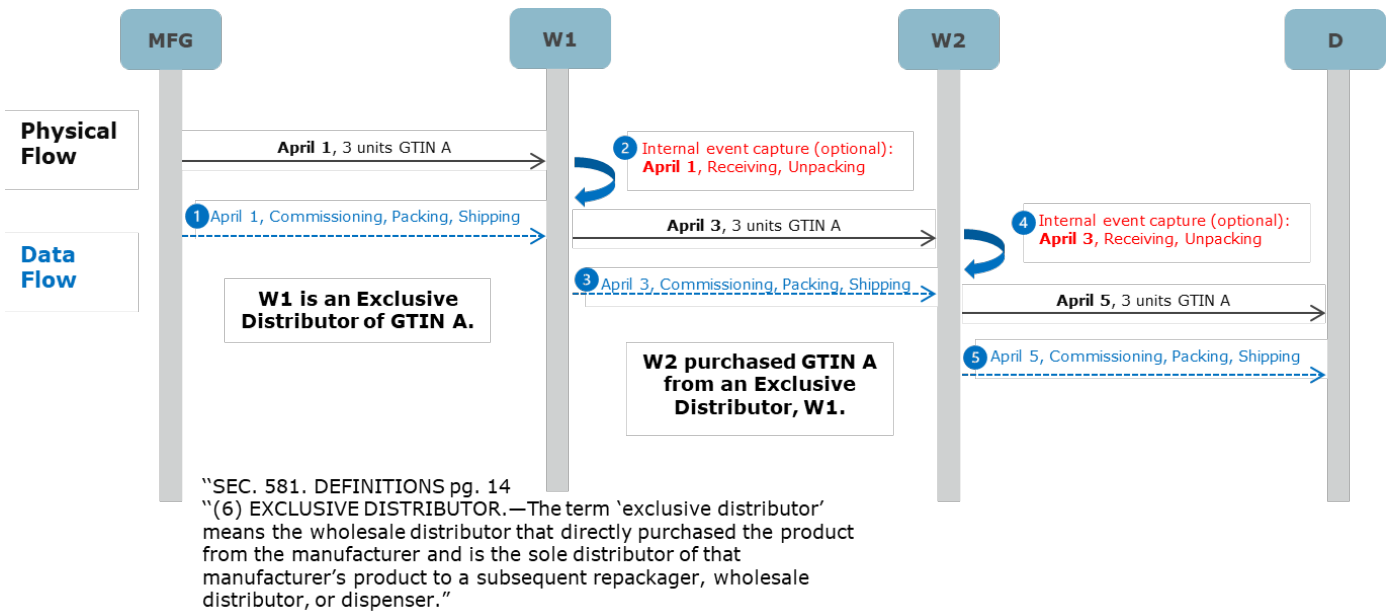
MFG

W1

W2

D

Physical Flow

Data Flow

April 1, 3 units GTIN A

2 Internal event capture (optional): April 1, Receiving, Unpacking

1 April 1, Commissioning, Packing, Shipping

April 3, 3 units GTIN A

4 Internal event capture (optional): April 3, Receiving, Unpacking

3 April 3, Commissioning, Packing, Shipping

April 5, 3 units GTIN A

5 April 5, Commissioning, Packing, Shipping

W1 is an Exclusive Distributor of GTIN A.

W2 purchased GTIN A from an Exclusive Distributor, W1.

"SEC. 581. DEFINITIONS pg. 14
"(6) EXCLUSIVE DISTRIBUTOR.—The term 'exclusive distributor' means the wholesale distributor that directly purchased the product from the manufacturer and is the sole distributor of that manufacturer's product to a subsequent repackager, wholesale distributor, or dispenser."